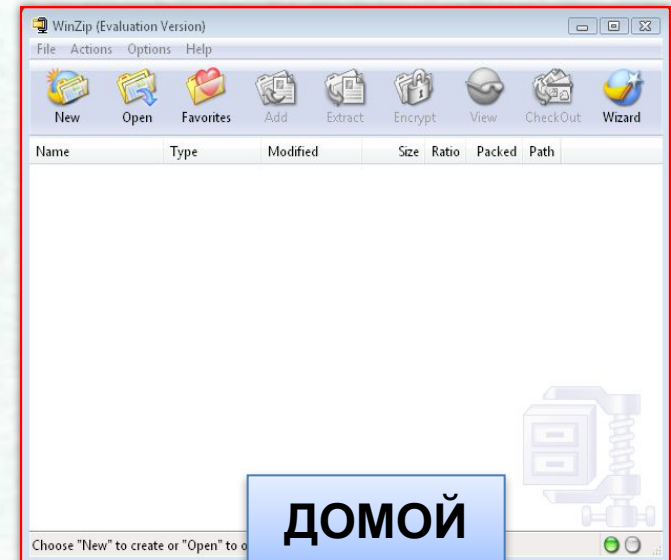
WinZip (Evaluation Version)

File Actions Options Help

New Open Favorites Add Extract Encrypt View CheckOut Wizard

| Name | Type | Modified | Size | Ratio | Packed | Path |
|---|---|---|---|---|---|---|

Choose "New" to create or "Open" to o

ДОМОЙ